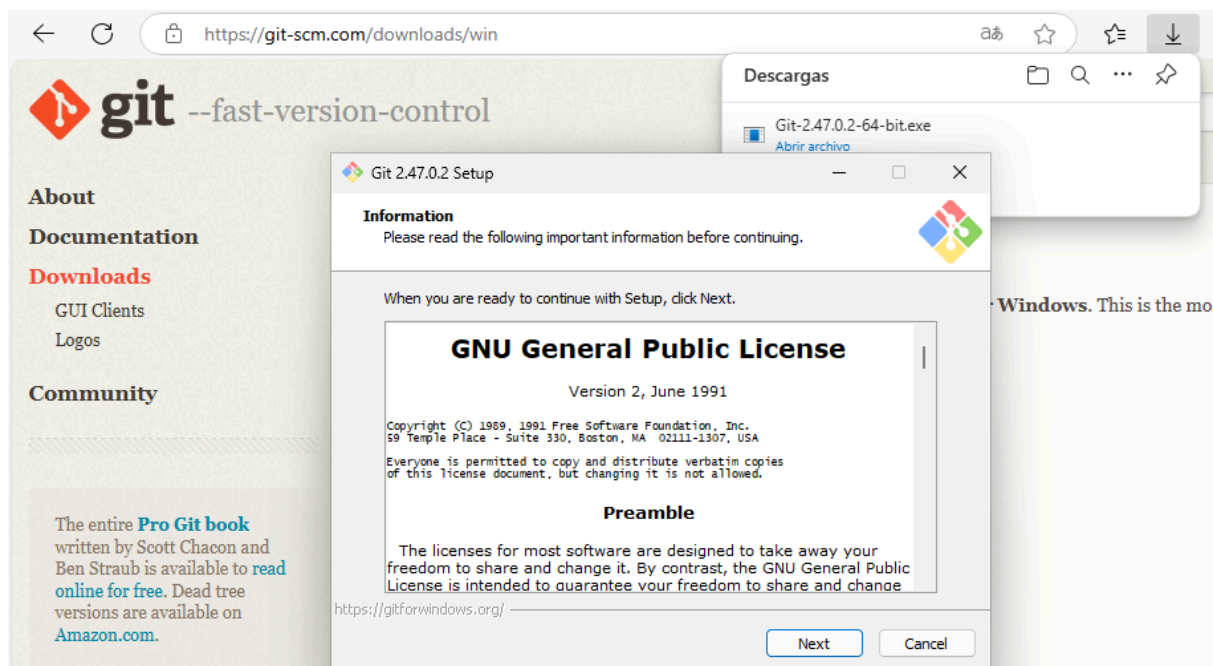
https://git-scm.com/downloads/win

Descargas

Git-2.47.0.2-64-bit.exe
Abrir archivo

git --fast-version-control

About
Documentation
Downloads
GUI Clients
Logos
Community

The entire Pro Git book written by Scott Chacon and Ben Straub is available to read online for free. Dead tree versions are available on Amazon.com.

r Windows. This is the mo

Git 2.47.0.2 Setup

Information
Please read the following important information before continuing.

When you are ready to continue with Setup, click Next.

GNU General Public License

Version 2, June 1991

Copyright (C) 1989, 1991 Free Software Foundation, Inc.
59 Temple Place - Suite 330, Boston, MA 02111-1307, USA

Everyone is permitted to copy and distribute verbatim copies of this license document, but changing it is not allowed.

Preamble

The licenses for most software are designed to take away your freedom to share and change it. By contrast, the GNU General Public License is intended to guarantee your freedom to share and change

https://gitforwindows.org/

Next
Cancel